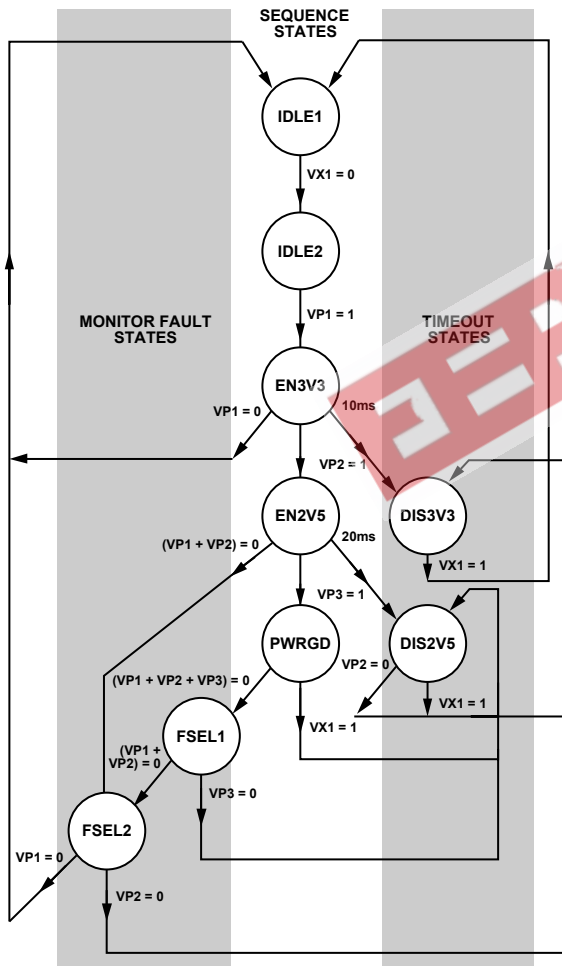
SEQUENCE STATES

MONITOR FAULT STATES

TIMEOUT STATES

IDLE1

VX1 = 0

IDLE2

VP1 = 1

EN3V3

VP1 = 0

10ms

VP2 = 1

EN2V5

DIS3V3

(VP1 + VP2) = 0

20ms

VX1 = 1

VP3 = 1

PWRGD

DIS2V5

VP2 = 0

(VP1 + VP2 + VP3) = 0

VX1 = 1

VX1 = 1

FSEL1

(VP1 + VP2) = 0

VP3 = 0

FSEL2

VP1 = 0

VP2 = 0